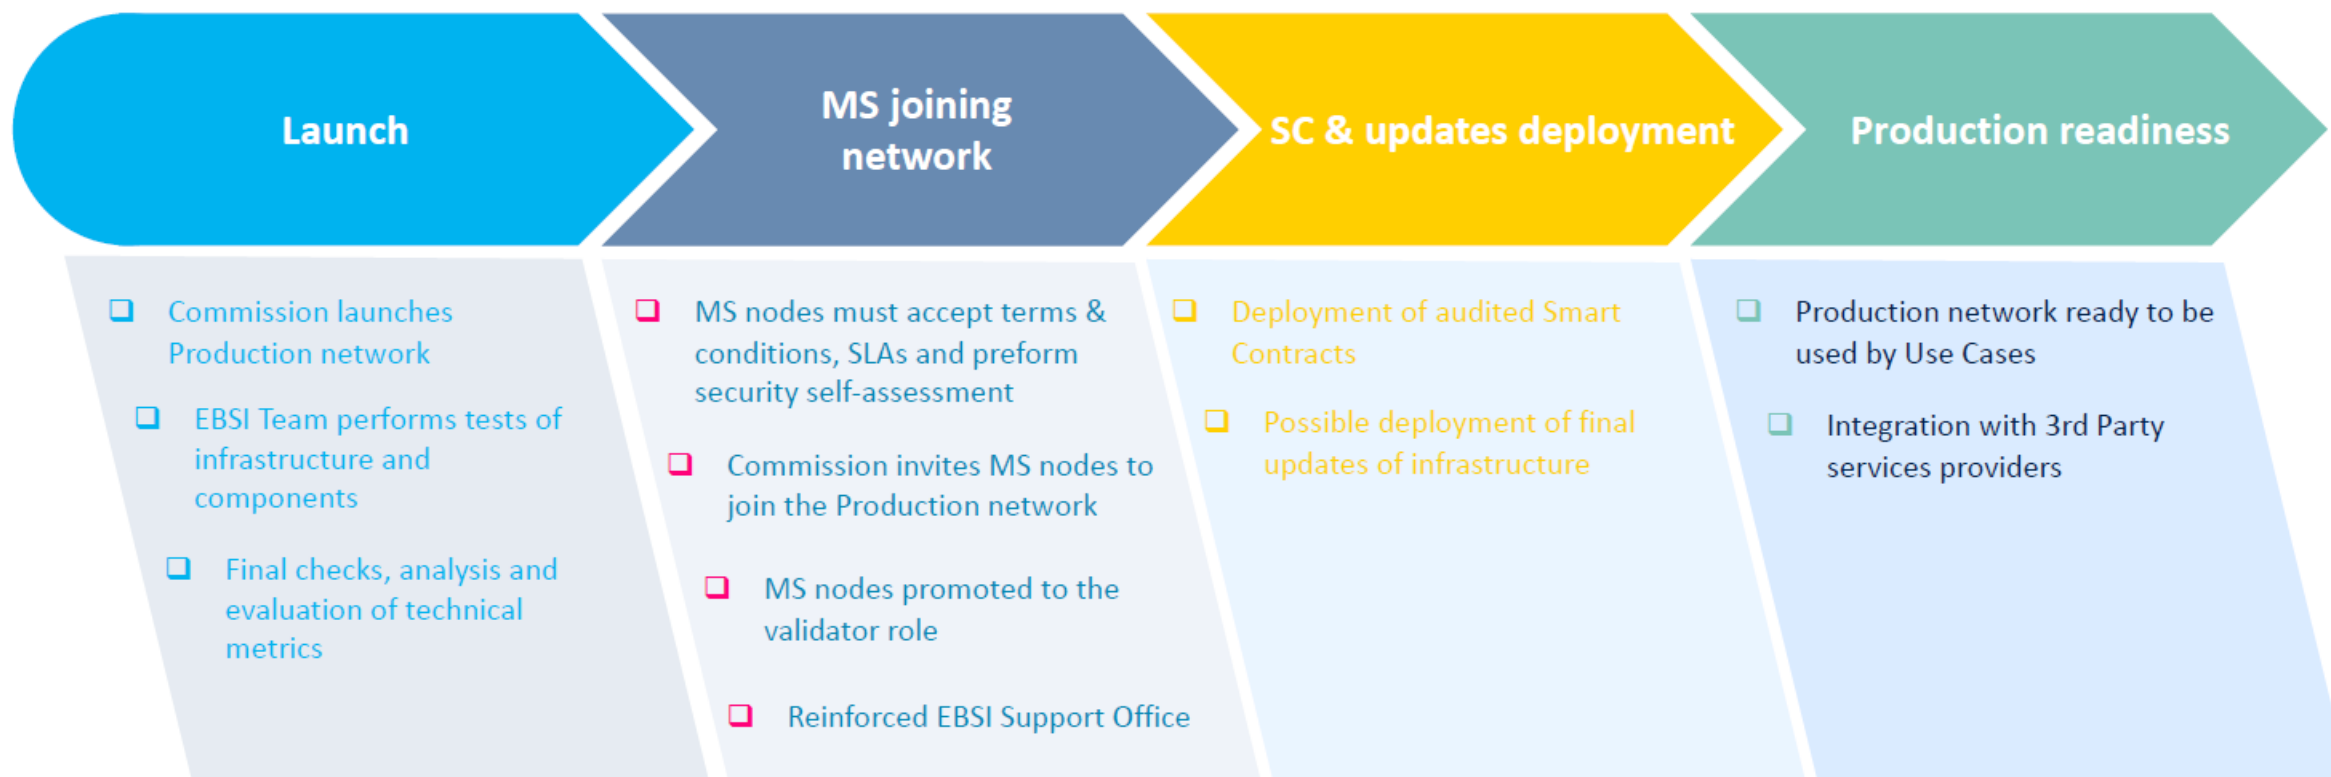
Launch

MS joining network

SC & updates deployment

Production readiness

❑ Commission launches Production network

❑ EBSI Team performs tests of infrastructure and components

❑ Final checks, analysis and evaluation of technical metrics

❑ MS nodes must accept terms & conditions, SLAs and preform security self-assessment

❑ Commission invites MS nodes to join the Production network

❑ MS nodes promoted to the validator role

❑ Reinforced EBSI Support Office

❑ Deployment of audited Smart Contracts

❑ Possible deployment of final updates of infrastructure

❑ Production network ready to be used by Use Cases

❑ Integration with 3rd Party services providers